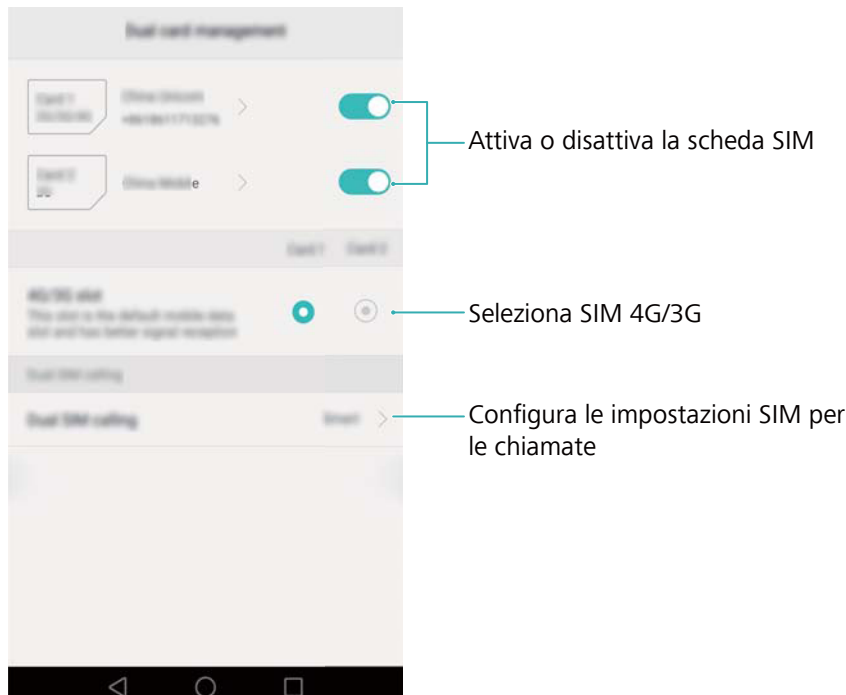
Dual card management

Card 1 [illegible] China Unicom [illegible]

Card 2 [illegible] China Mobile

Card 1 Card 2

4G/3G slot
This slot is the default mobile data slot and has better signal reception

Dual SIM calling

Dual SIM calling Smart

Attiva o disattiva la scheda SIM

Seleziona SIM 4G/3G

Configura le impostazioni SIM per le chiamate